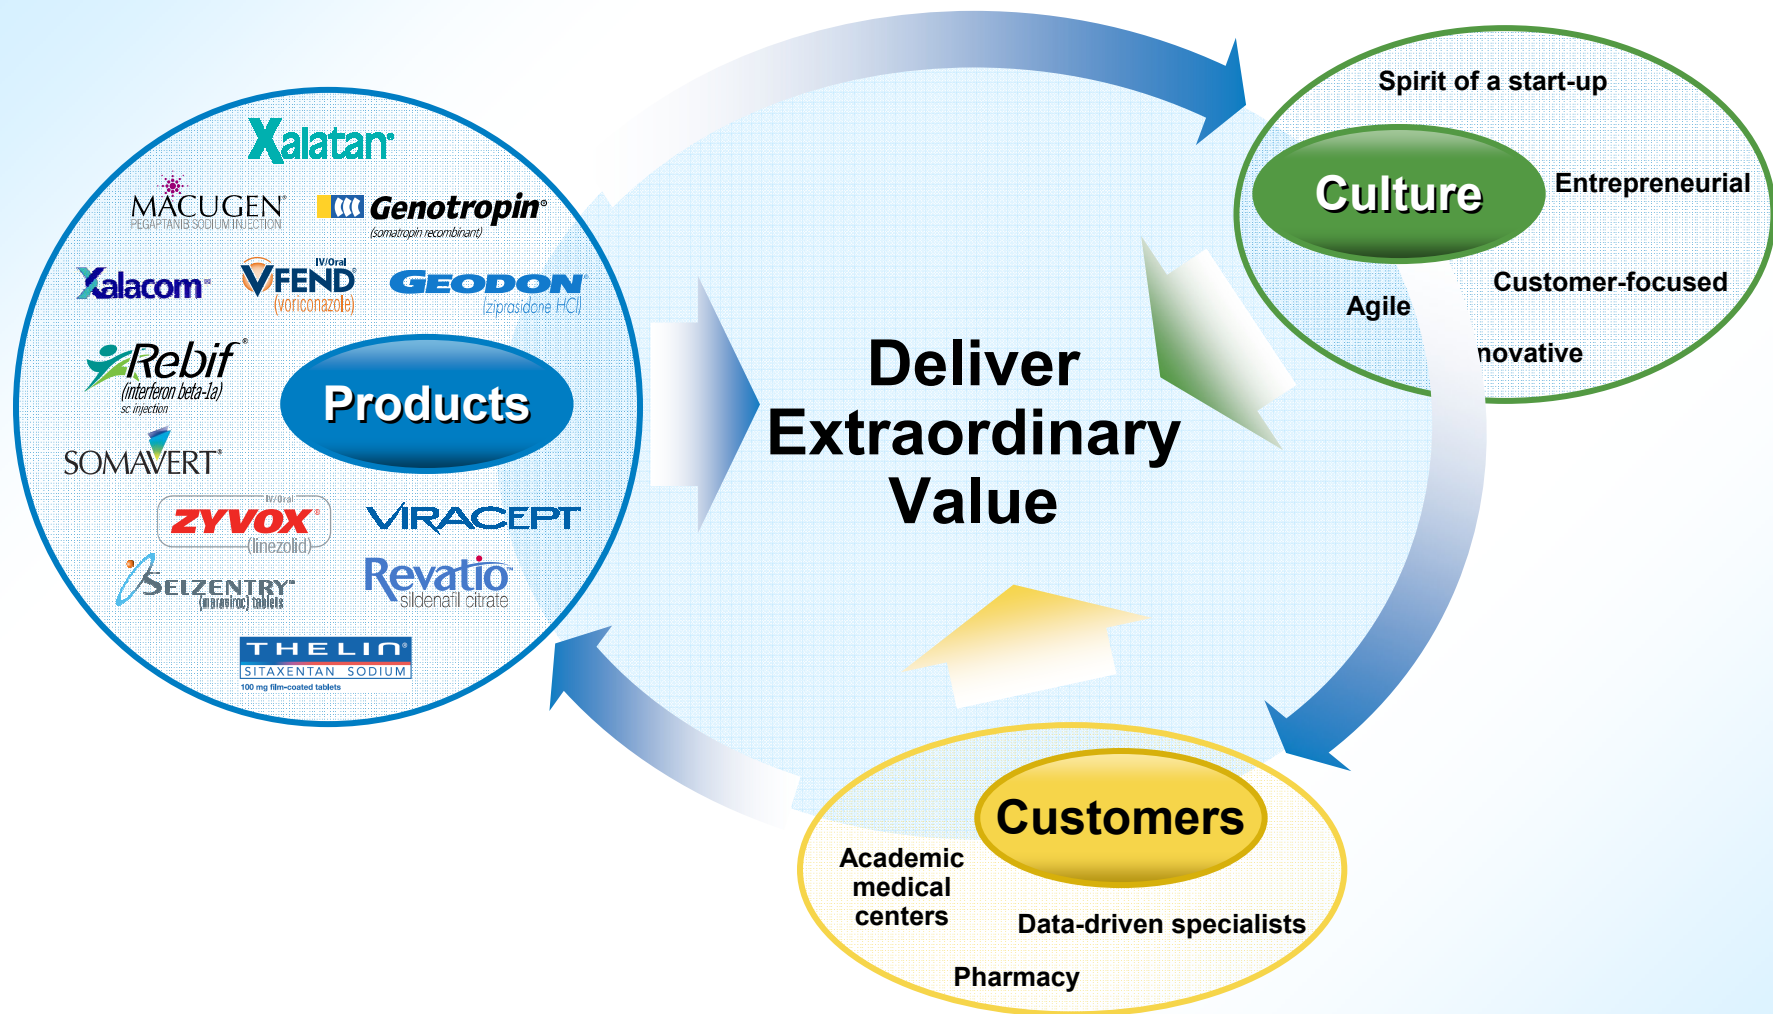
Xalatan

MACUGEN
PEGAPTANIB SODIUM INJECTION

Genotropin
(somatropin recombinant)

Xalacom

IV/Oral
VFEND
(voriconazole)

GEODON
(ziprasidone HCl)

Rebif
(interferon beta-1a)
sc injection

Products

SOMAVERT

IV/Oral
ZYVOX
(linezolid)

VIRACEPT

SELZENTRY
(maraviroc) tablets

Revatio
sildenafil citrate

THELIN
SITAXENTAN SODIUM
100 mg film-coated tablets

Deliver Extraordinary Value

Spirit of a start-up

Culture

Entrepreneurial

Customer-focused

Agile

novative

Customers

Academic medical centers

Data-driven specialists

Pharmacy